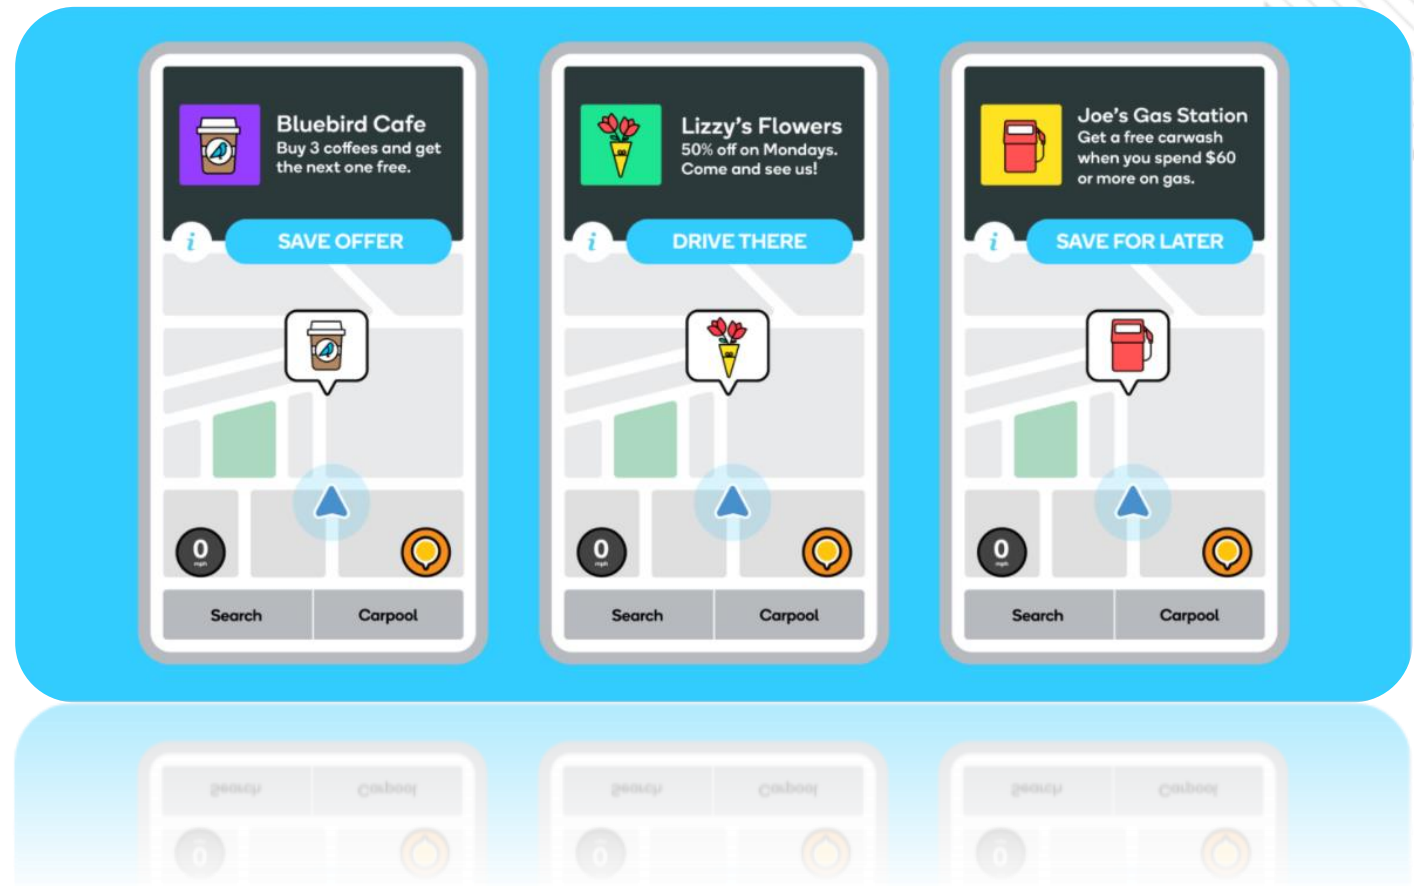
Bluebird Cafe
Buy 3 coffees and get the next one free.

i

SAVE OFFER

0
mph

Search

Carpool

Lizzy's Flowers
50% off on Mondays. Come and see us!

i

DRIVE THERE

0
mph

Search

Carpool

Joe's Gas Station
Get a free carwash when you spend $60 or more on gas.

i

SAVE FOR LATER

0
mph

Search

Carpool